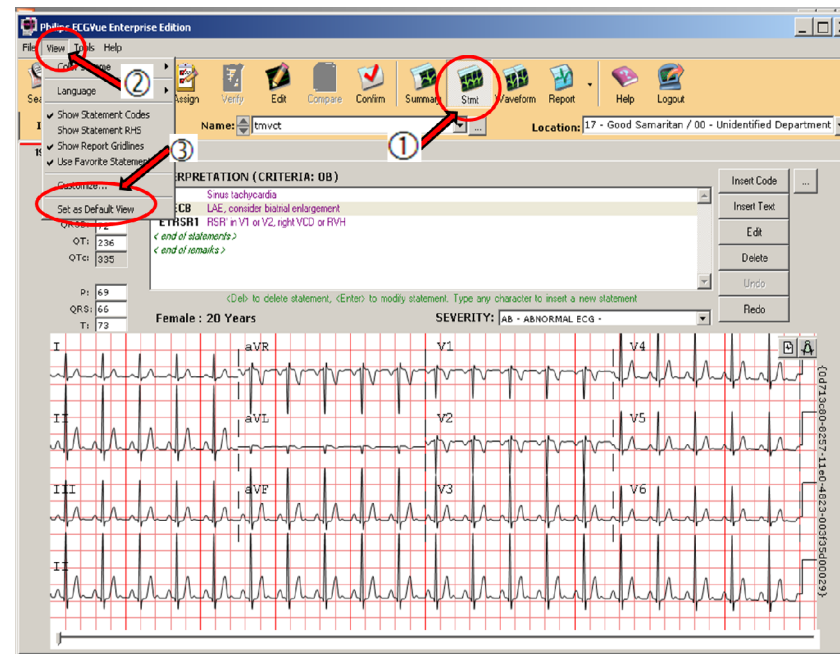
Philips ECGVue Enterprise Edition

File View Tools Help

Color Scheme

Language

Show Statement Codes
Show Statement RHS
Show Report Gridlines
Use Favorite Statements

Customize...

Set as Default View

Sea Assign Verify Edit Compare Confirm Summary Stmt Waveform Report Help Logout

② ① ③

Name: tmvct

Location: 17 - Good Samaritan / 00 - Unidentified Department

ERPRETATION (CRITERIA: 0B)

Sinus tachycardia
ECB LAE, consider biatrial enlargement
ETRSR1 RSR' in V1 or V2, right VCD or RVH
< end of statements >
< end of remarks >

Insert Code ...
Insert Text
Edit
Delete
Undo
Redo

QRS: 72
QT: 236
QTc: 335

P: 69
QRS: 66
T: 73

<Del> to delete statement, <Enter> to modify statement. Type any character to insert a new statement

Female : 20 Years

SEVERITY: AB - ABNORMAL ECG -

I aVR V1 V4
II aVL V2 V5
III aVF V3 V6
II

{d713c80-8257-11e0-4823-003f05d00029}